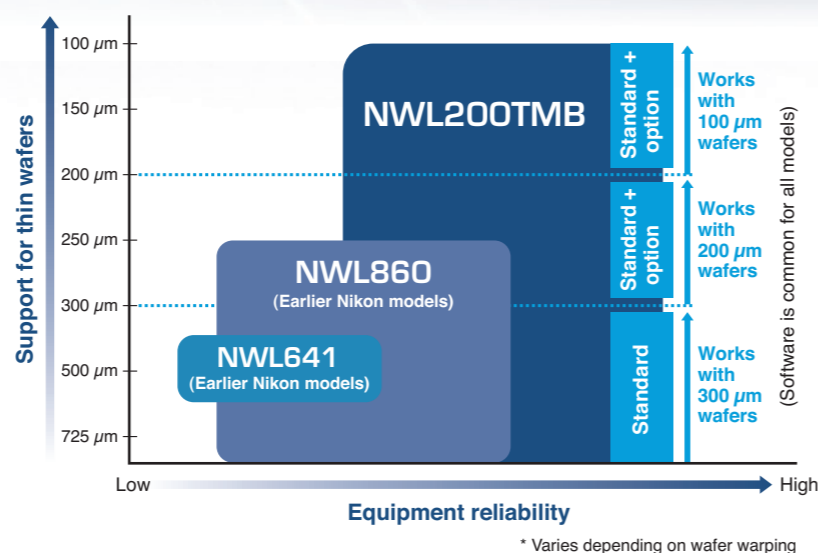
Support for thin wafers

100 $\mu m$
150 $\mu m$
200 $\mu m$
250 $\mu m$
300 $\mu m$
500 $\mu m$
725 $\mu m$

NWL200TMB

NWL860
(Earlier Nikon models)

NWL641
(Earlier Nikon models)

Standard + option

Works with 100 $\mu m$ wafers

Standard + option

Works with 200 $\mu m$ wafers

Standard

Works with 300 $\mu m$ wafers

(Software is common for all models)

Low

High

Equipment reliability

* Varies depending on wafer warping